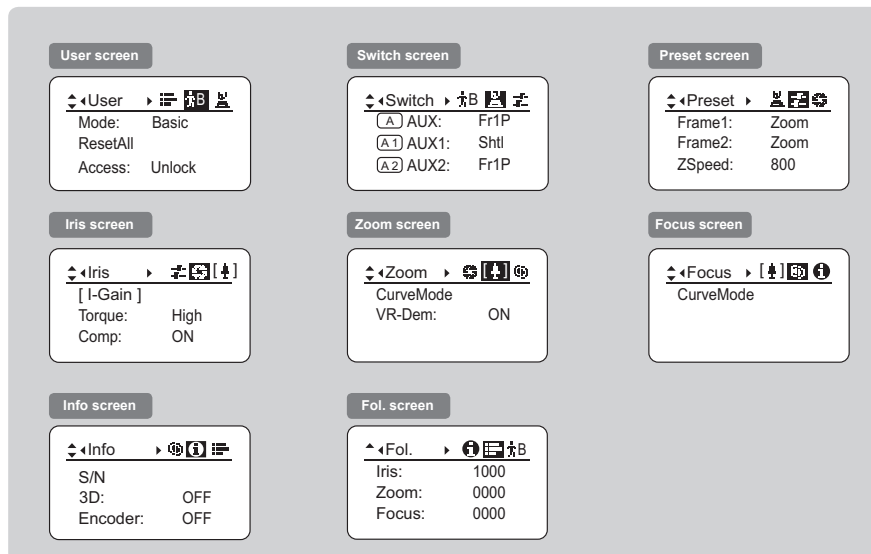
User screen

User
Mode: Basic
ResetAll
Access: Unlock

Switch screen

Switch
A AUX: Fr1P
A1 AUX1: Shtl
A2 AUX2: Fr1P

Preset screen

Preset
Frame1: Zoom
Frame2: Zoom
ZSpeed: 800

Iris screen

Iris
[ I-Gain ]
Torque: High
Comp: ON

Zoom screen

Zoom
CurveMode
VR-Dem: ON

Focus screen

Focus
CurveMode

Info screen

Info
S/N
3D: OFF
Encoder: OFF

Fol. screen

Fol.
Iris: 1000
Zoom: 0000
Focus: 0000